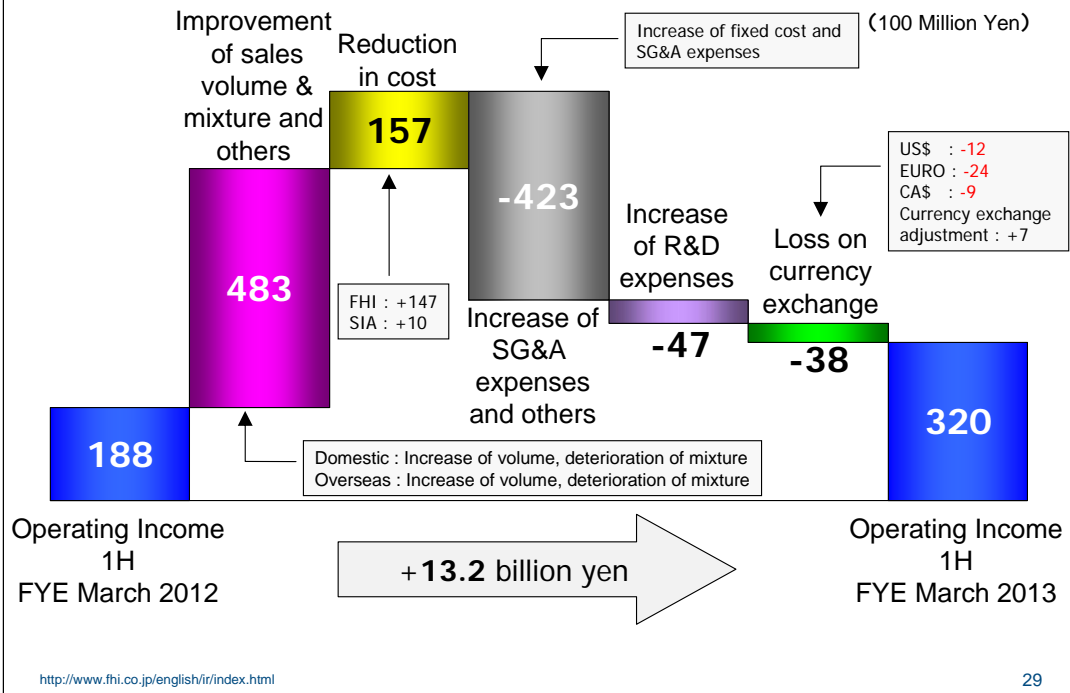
Improvement of sales volume & mixture and others

Reduction in cost

Increase of fixed cost and SG&A expenses

(100 Million Yen)

157

-423

483

FHI : +147
SIA : +10

Increase of SG&A expenses and others

Increase of R&D expenses

-47

US$ : -12
EURO : -24
CA$ : -9
Currency exchange adjustment : +7

Loss on currency exchange

-38

188

Domestic : Increase of volume, deterioration of mixture
Overseas : Increase of volume, deterioration of mixture

320

Operating Income 1H FYE March 2012

+13.2 billion yen

Operating Income 1H FYE March 2013

http://www.fhi.co.jp/english/ir/index.html

29